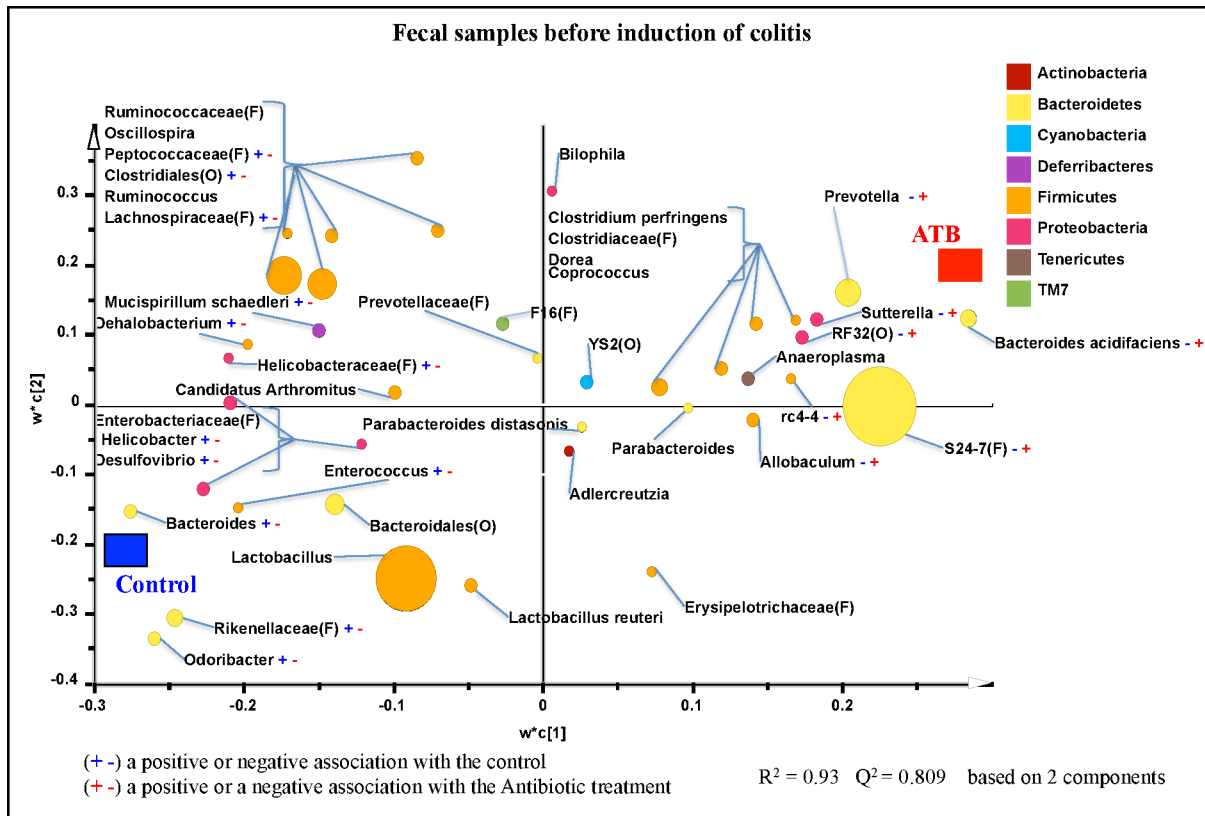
Fecal samples before induction of colitis

Actinobacteria
Bacteroidetes
Cyanobacteria
Deferribacteres
Firmicutes
Proteobacteria
Tenericutes
TM7

Ruminococcaceae(F)
Oscillospira
Peptococcaceae(F) + -
Clostridiales(O) + -
Ruminococcus
Lachnospiraceae(F) + -
Bilophila
Clostridium perfringens
Clostridiaceae(F)
Dorea
Coprococcus
Prevotella - +
ATB
Mucispirillum schaedleri + -
Prevotellaceae(F)
F16(F)
Dehalobacterium + -
Sutterella - +
RF32(O) - +
Bacteroides acidifaciens - +
YS2(O)
Helicobacteraceae(F) + -
Anaeroplasma
Candidatus Arthromitus
Enterobacteriaceae(F)
Helicobacter + -
Desulfovibrio + -
Parabacteroides distasonis
rc4-4 - +
Parabacteroides
S24-7(F) - +
Allobaculum - +
Enterococcus + -
Adlercreutzia
Bacteroides + -
Bacteroidales(O)
Control
Lactobacillus
Lactobacillus reuteri
Erysipelotrichaceae(F)
Rikenellaceae(F) + -
Odoribacter + -

w*c[2]
0.3
0.2
0.1
0
-0.1
-0.2
-0.3
-0.4
-0.3 -0.2 -0.1 0 0.1 0.2
w*c[1]

(+ -) a positive or negative association with the control
(+ -) a positive or a negative association with the Antibiotic treatment

$R^2 = 0.93$ $Q^2 = 0.809$ based on 2 components